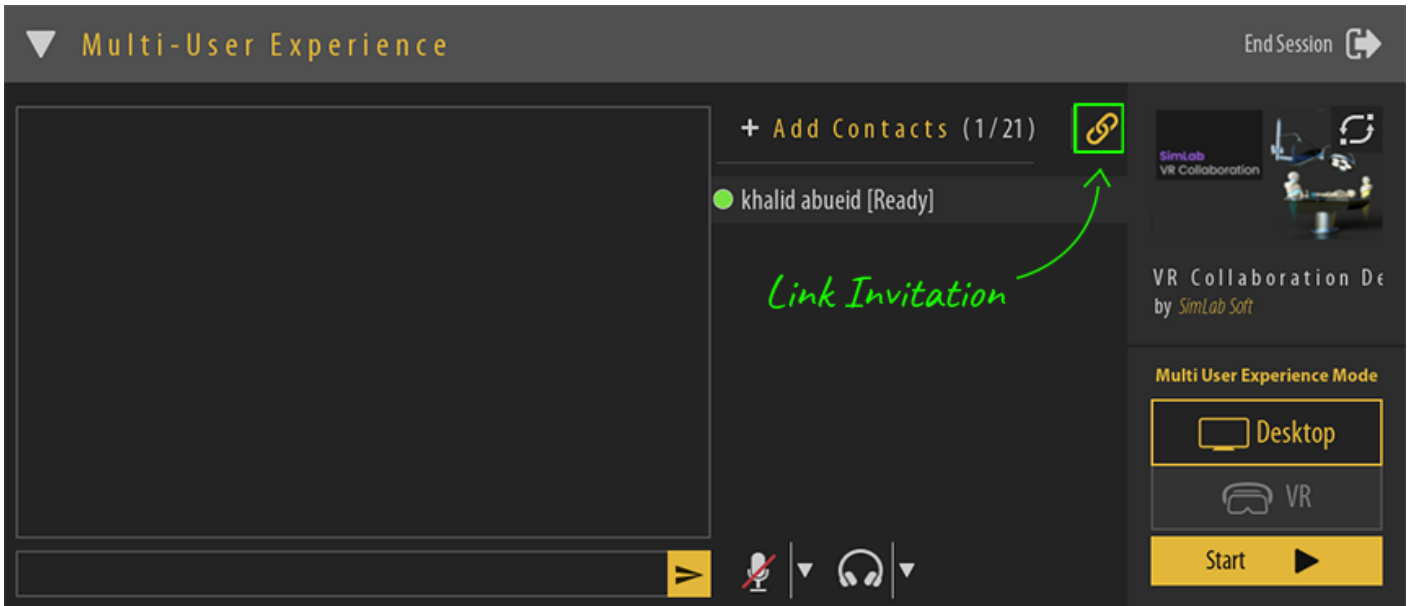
Multi-User Experience

End Session

+ Add Contacts (1/21)

khalid abueid [Ready]

Link Invitation

SimLab
VR Collaboration

VR Collaboration De
by SimLab Soft

Multi User Experience Mode

Desktop

VR

Start